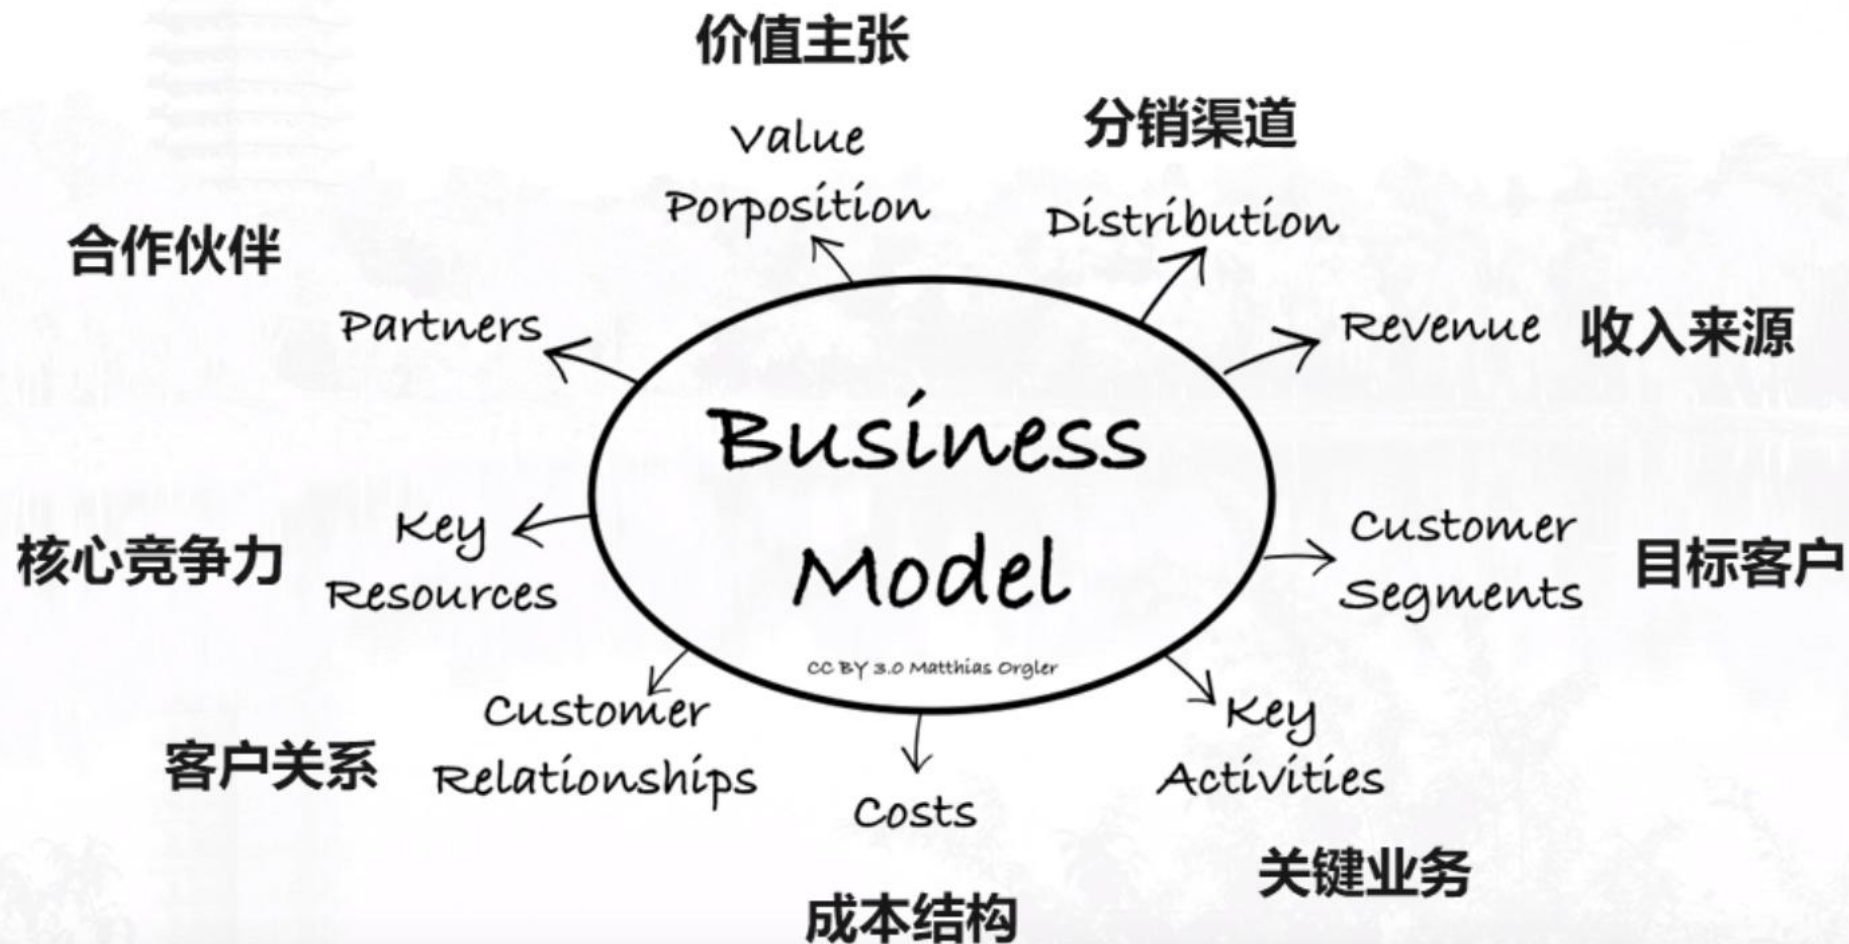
价值主张

Value Porposition

分销渠道

Distribution

合作伙伴

Partners

Revenue 收入来源

Business Model

CC BY 3.0 Matthias Orgler

核心竞争力

Key Resources

Customer Segments

目标客户

Customer Relationships

客户关系

Costs

Key Activities

关键业务

成本结构